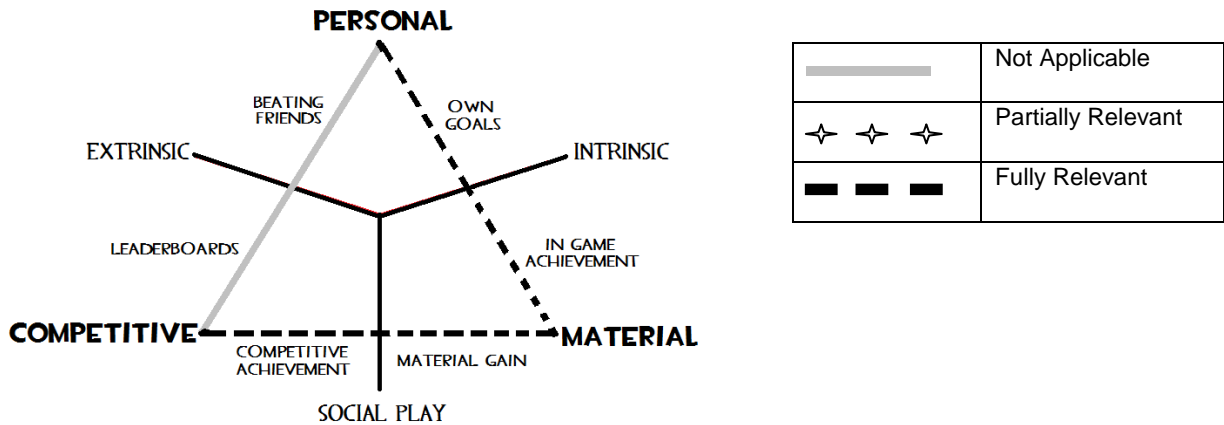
PERSONAL

BEATING FRIENDS

OWN GOALS

EXTRINSIC

INTRINSIC

LEADERBOARDS

IN GAME ACHIEVEMENT

COMPETITIVE

MATERIAL

COMPETITIVE ACHIEVEMENT

MATERIAL GAIN

SOCIAL PLAY

| | |
|---|---|
| | Not Applicable |
| | Partially Relevant |
| | Fully Relevant |